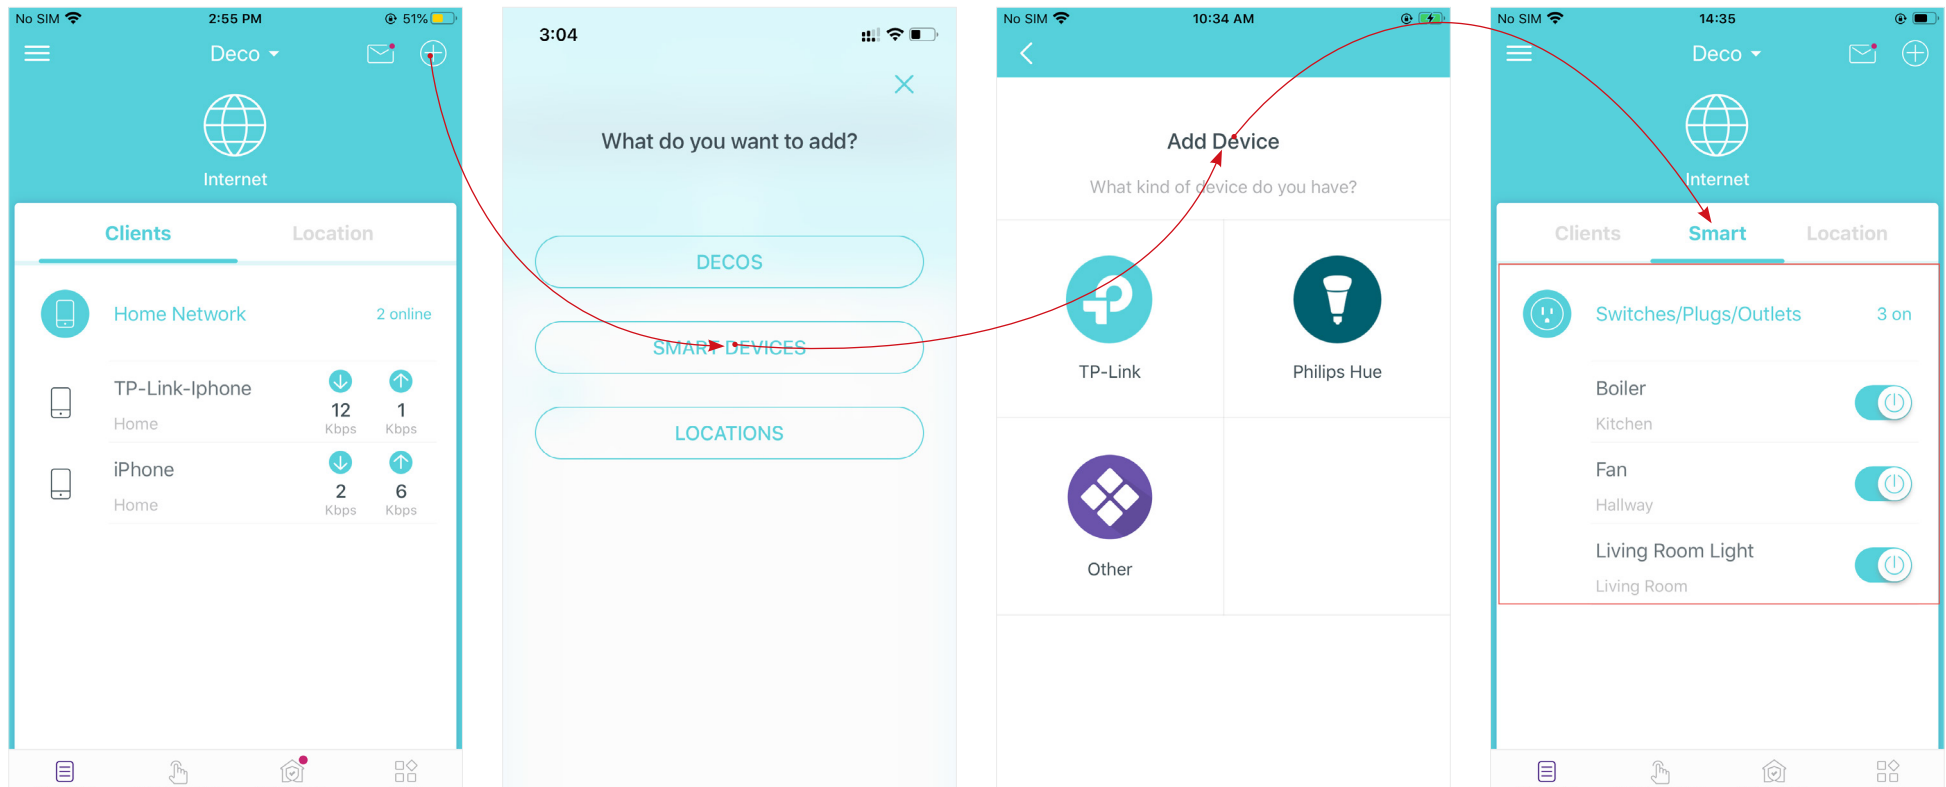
No SIM 2:55 PM 51%

Deco

Internet

Clients Location

Home Network 2 online

TP-Link-Iphone
Home
12 Kbps 1 Kbps

iPhone
Home
2 Kbps 6 Kbps

3:04

What do you want to add?

DECOS

SMART DEVICES

LOCATIONS

No SIM 10:34 AM

Add Device

What kind of device do you have?

TP-Link

Philips Hue

Other

No SIM 14:35

Deco

Internet

Clients Smart Location

Switches/Plugs/Outlets 3 on

Boiler
Kitchen

Fan
Hallway

Living Room Light
Living Room